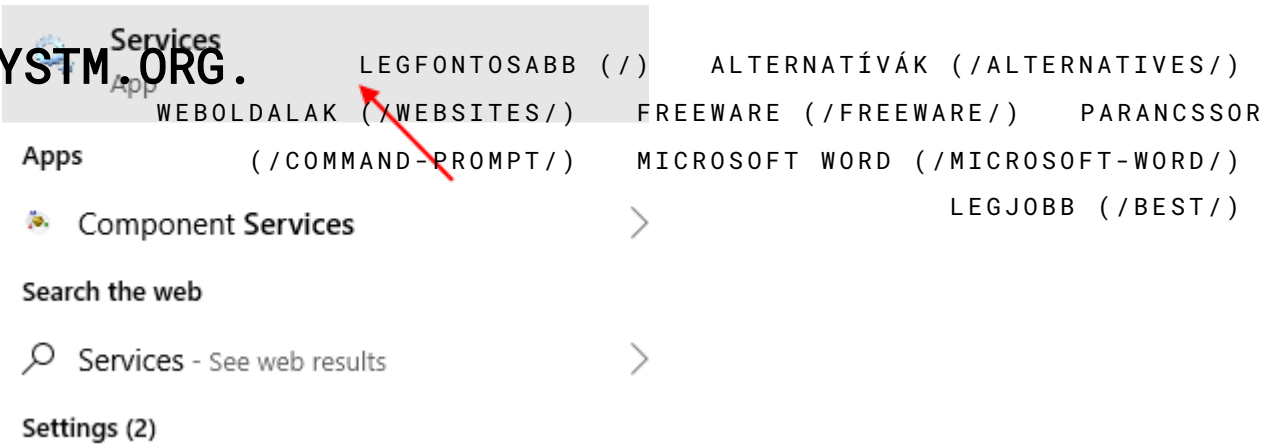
Services
App

YSTM.ORG.

LEGFONTOSABB (/) ALTERNATÍVÁK (/ALTERNATIVES/) WEBOLDALAK (/WEBSITES/) FREEWARE (/FREEWARE/) PARANCSSOR (/COMMAND-PROMPT/) MICROSOFT WORD (/MICROSOFT-WORD/) LEGJOBB (/BEST/)

Apps

Component Services

Search the web

Services - See web results

Settings (2)